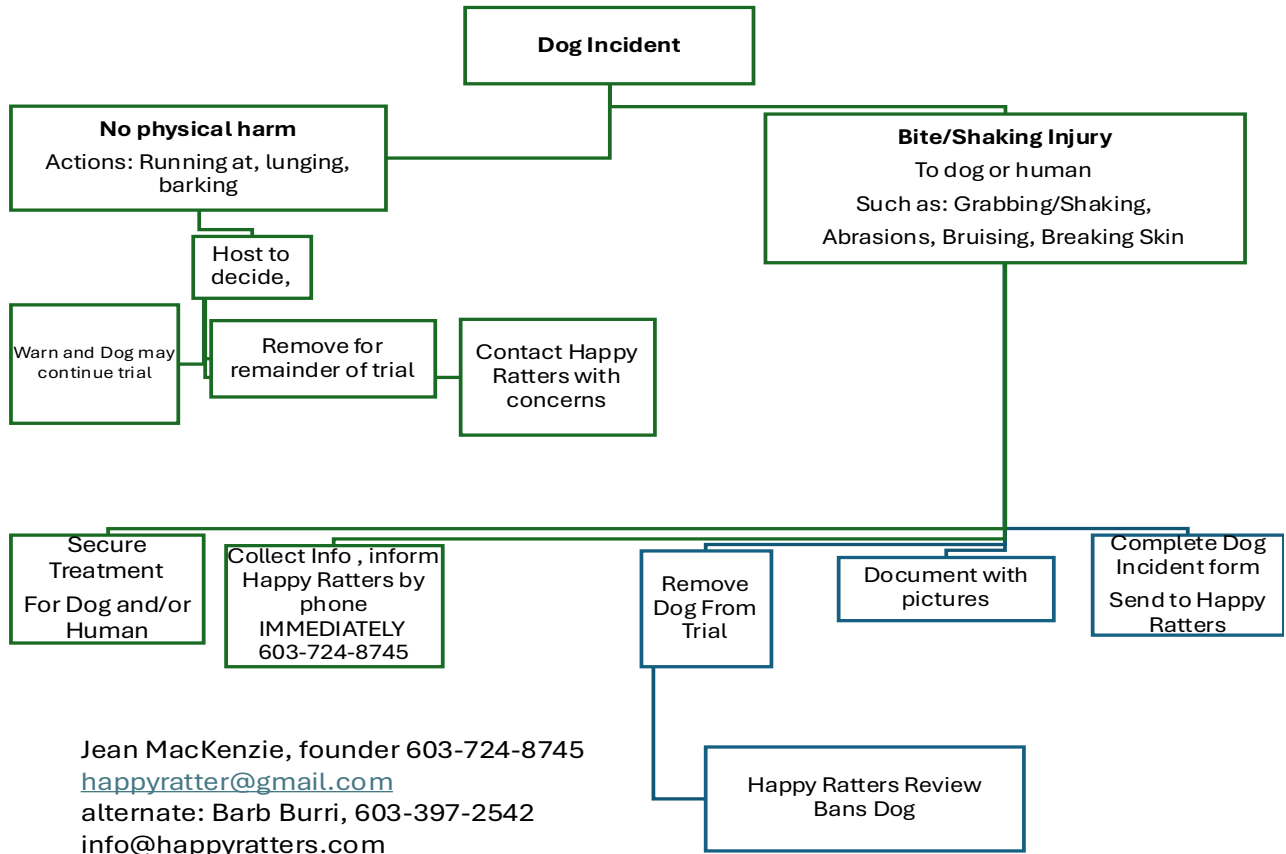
Dog Incident

No physical harm
Actions: Running at, lunging, barking

Bite/Shaking Injury
To dog or human
Such as: Grabbing/Shaking, Abrasions, Bruising, Breaking Skin

Host to decide,

Warn and Dog may continue trial

Remove for remainder of trial

Contact Happy Ratters with concerns

Secure Treatment
For Dog and/or Human

Collect Info , inform Happy Ratters by phone IMMEDIATELY 603-724-8745

Remove Dog From Trial

Document with pictures

Complete Dog Incident form
Send to Happy Ratters

Happy Ratters Review Bans Dog

Jean MacKenzie, founder 603-724-8745
happyratter@gmail.com
alternate: Barb Burri, 603-397-2542
info@happyratters.com